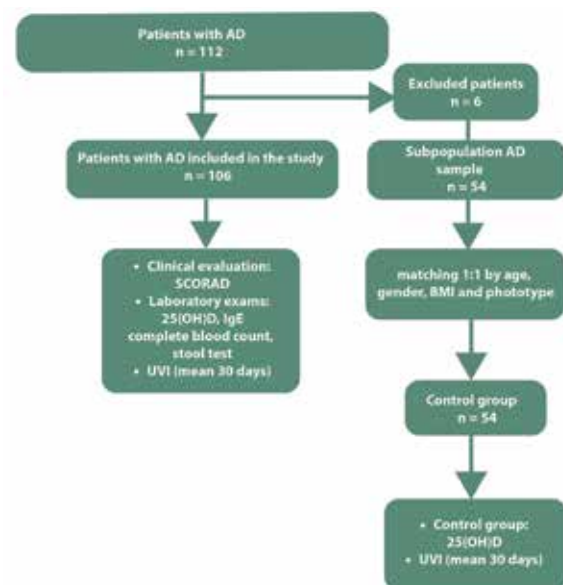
Patients with AD
n = 112

Excluded patients
n = 6

Patients with AD included in the study
n = 106

Subpopulation AD sample
n = 54

• Clinical evaluation: SCORAD
• Laboratory exams: 25(OH)D, IgE complete blood count, stool test
• UVI (mean 30 days)

matching 1:1 by age, gender, BMI and phototype

Control group
n = 54

• Control group: 25(OH)D
• UVI (mean 30 days)